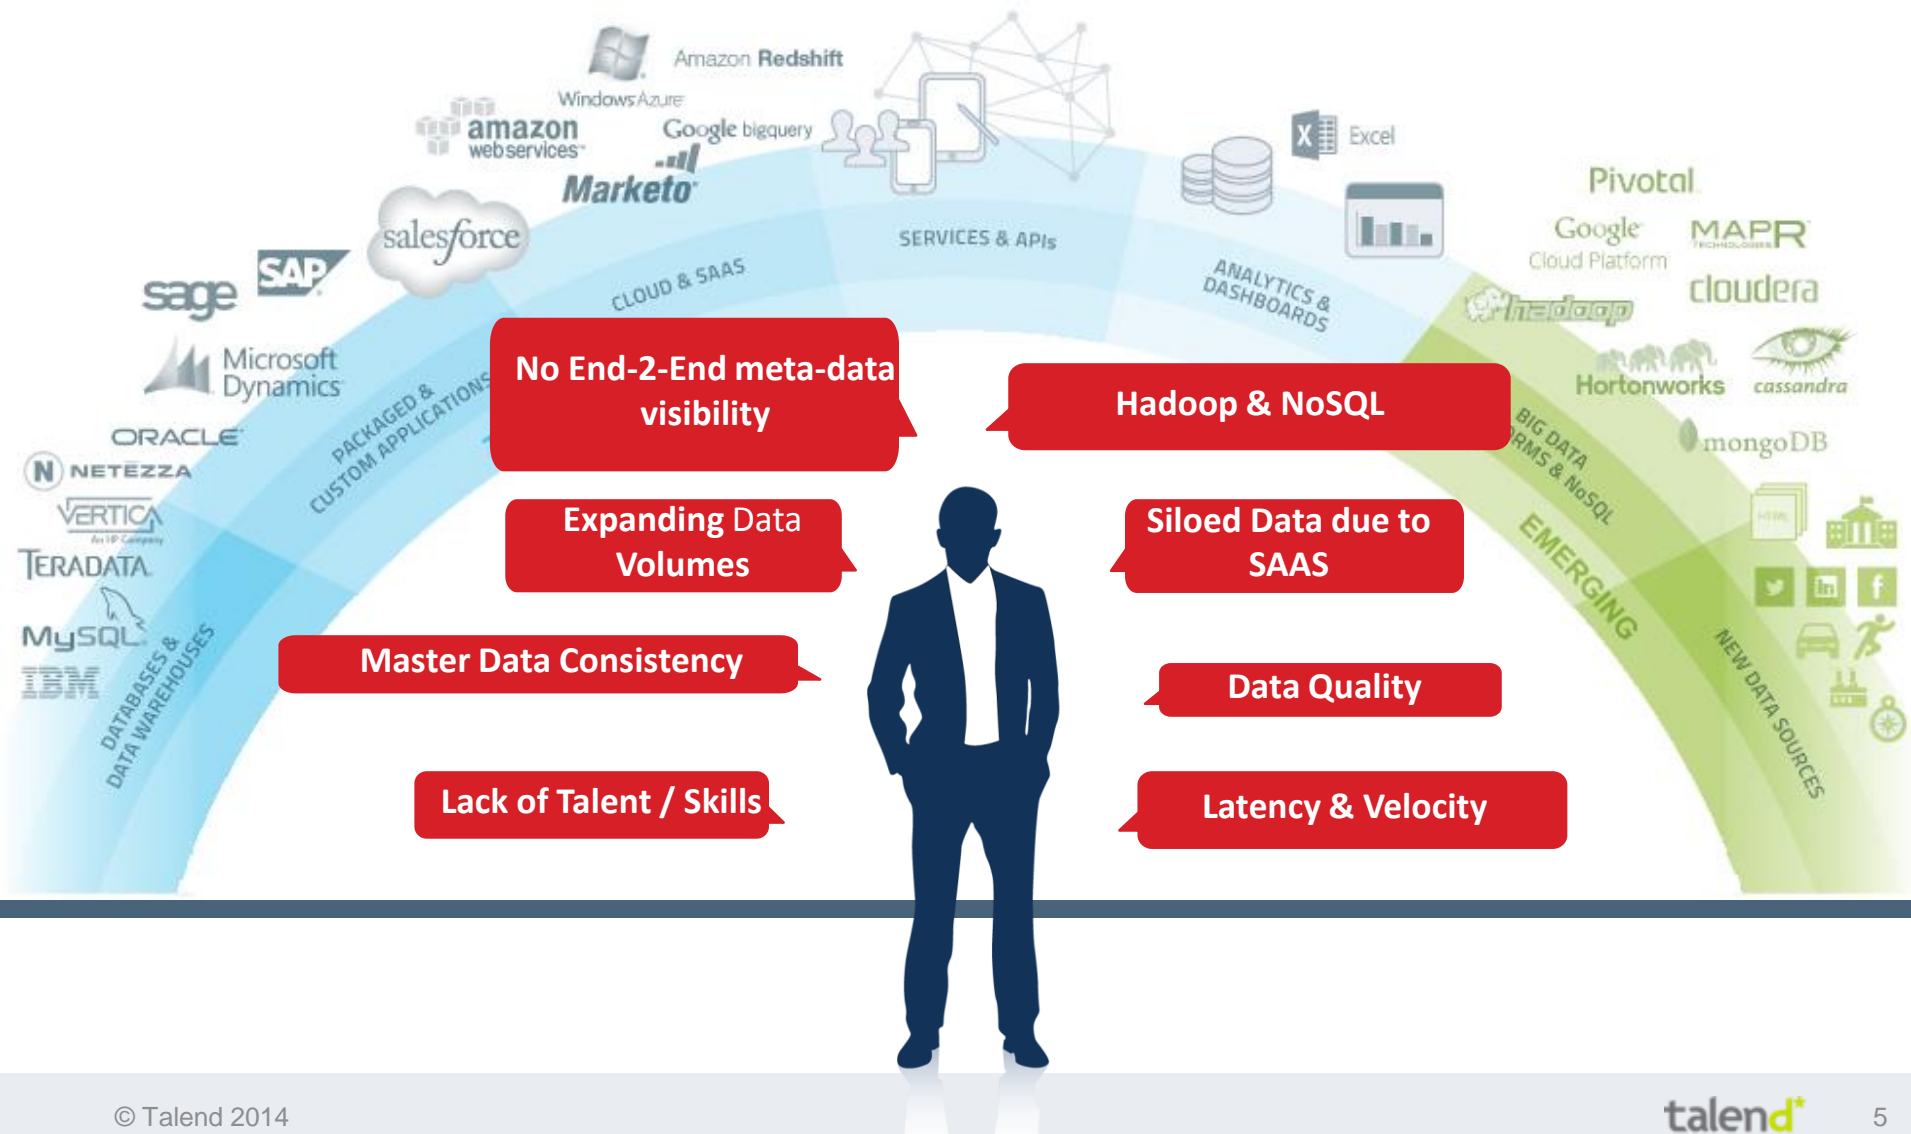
Amazon Redshift

Windows Azure

amazon web services

Google bigquery

Marketo

Excel

salesforce

SERVICES & APIs

SAP

sage

CLOUD & SAAS

ANALYTICS & DASHBOARDS

Pivotal

Google Cloud Platform

MAPR

cloudera

hadoop

Microsoft Dynamics

PACKAGED & CUSTOM APPLICATIONS

No End-2-End meta-data visibility

Hadoop & NoSQL

Hortonworks

cassandra

ORACLE

NETEZZA

BIG DATA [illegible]RMS & NoSQL

mongoDB

VERTICA

TERADATA

Expanding Data Volumes

Siloed Data due to SAAS

EMERGING

MySQL

IBM

Master Data Consistency

Data Quality

DATABASES & DATA WAREHOUSES

NEW DATA SOURCES

Lack of Talent / Skills

Latency & Velocity

© Talend 2014

talend

5